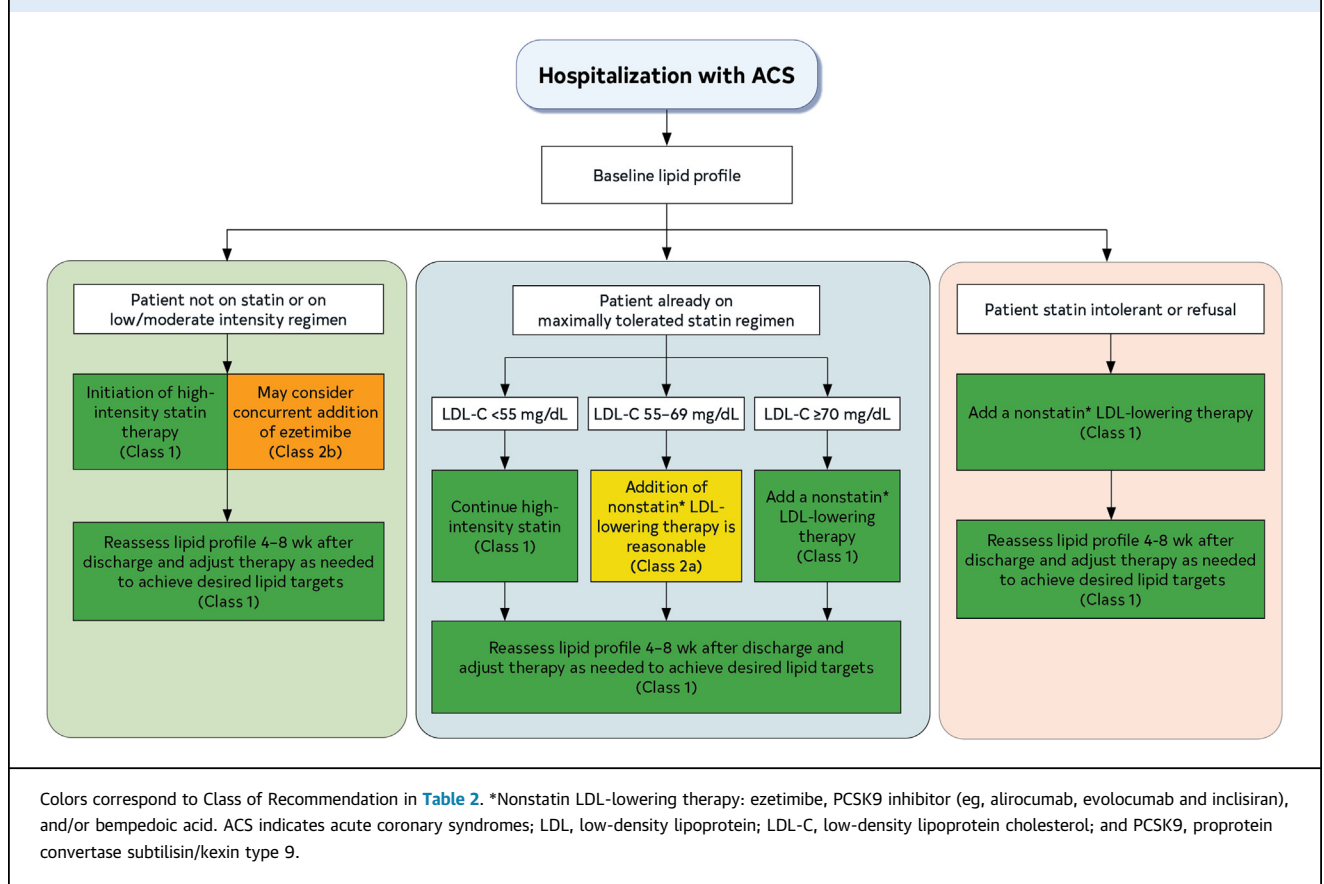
Hospitalization with ACS

Baseline lipid profile

Patient not on statin or on low/moderate intensity regimen

Initiation of high-intensity statin therapy (Class 1)

May consider concurrent addition of ezetimibe (Class 2b)

Reassess lipid profile 4–8 wk after discharge and adjust therapy as needed to achieve desired lipid targets (Class 1)

Patient already on maximally tolerated statin regimen

LDL-C <55 mg/dL

LDL-C 55–69 mg/dL

LDL-C ≥70 mg/dL

Continue high-intensity statin (Class 1)

Addition of nonstatin* LDL-lowering therapy is reasonable (Class 2a)

Add a nonstatin* LDL-lowering therapy (Class 1)

Reassess lipid profile 4–8 wk after discharge and adjust therapy as needed to achieve desired lipid targets (Class 1)

Patient statin intolerant or refusal

Add a nonstatin* LDL-lowering therapy (Class 1)

Reassess lipid profile 4-8 wk after discharge and adjust therapy as needed to achieve desired lipid targets (Class 1)

Colors correspond to Class of Recommendation in Table 2. *Nonstatin LDL-lowering therapy: ezetimibe, PCSK9 inhibitor (eg, alirocumab, evolocumab and inclisiran), and/or bempedoic acid. ACS indicates acute coronary syndromes; LDL, low-density lipoprotein; LDL-C, low-density lipoprotein cholesterol; and PCSK9, proprotein convertase subtilisin/kexin type 9.